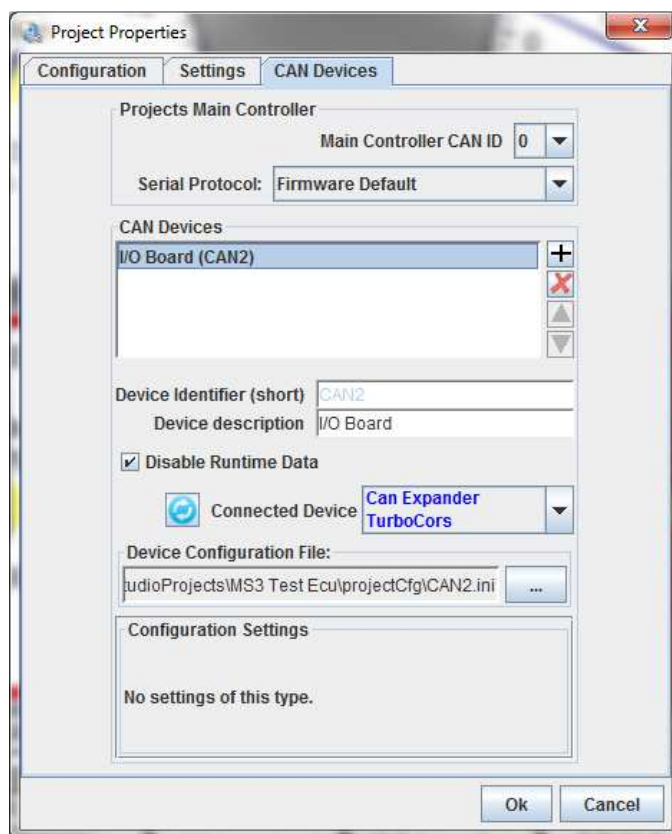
Project Properties

Configuration | Settings | CAN Devices

Projects Main Controller

Main Controller CAN ID 0

Serial Protocol: Firmware Default

CAN Devices

I/O Board (CAN2)

Device Identifier (short) CAN2

Device description I/O Board

Disable Runtime Data

Connected Device Can Expander TurboCors

Device Configuration File:

tudioProjects\MS3 Test Ecu\projectCfg\CAN2.ini ...

Configuration Settings

No settings of this type.

Ok Cancel